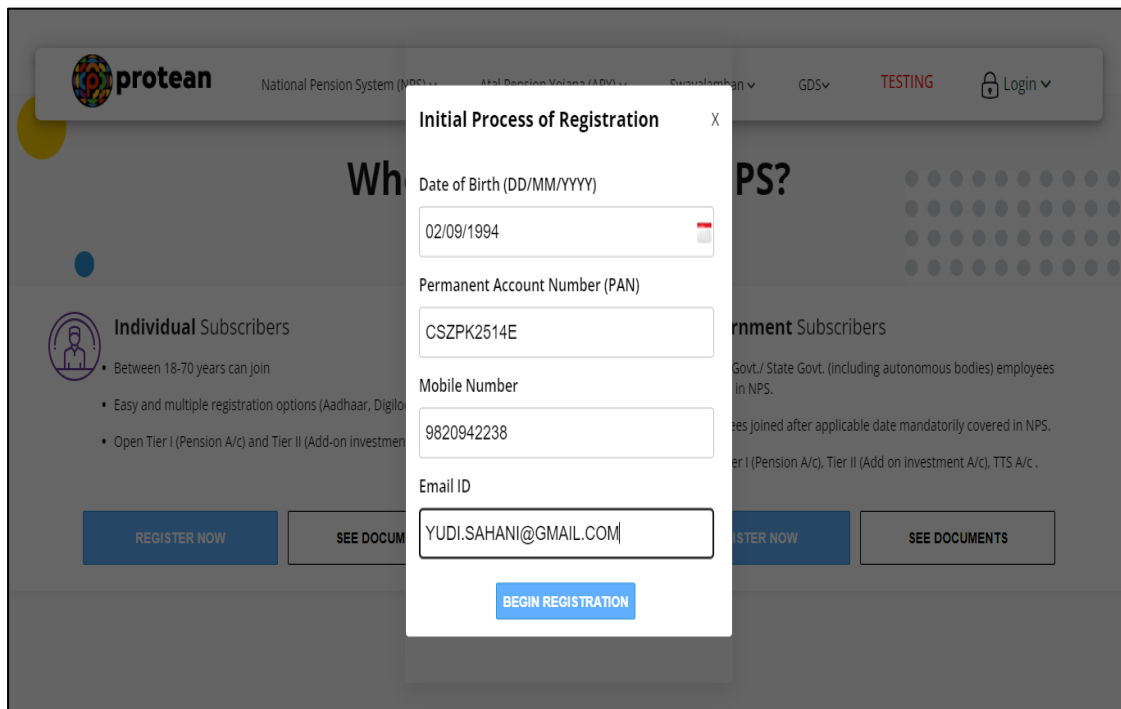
protean National Pension System (NPS) ∨ Atal Pension Yojana (APY) ∨ Swavalamban ∨ GDS∨ TESTING Login ∨

Wh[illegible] NPS?

Individual Subscribers

• Between 18-70 years can join

• Easy and multiple registration options (Aadhaar, Digilo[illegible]

• Open Tier I (Pension A/c) and Tier II (Add-on investmen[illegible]

REGISTER NOW

SEE DOCUM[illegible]

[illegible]rnment Subscribers

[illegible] Govt./ State Govt. (including autonomous bodies) employees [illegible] in NPS.

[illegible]ees joined after applicable date mandatorily covered in NPS.

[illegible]er I (Pension A/c), Tier II (Add on investment A/c), TTS A/c .

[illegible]ISTER NOW

SEE DOCUMENTS

Initial Process of Registration X

Date of Birth (DD/MM/YYYY)

02/09/1994

Permanent Account Number (PAN)

CSZPK2514E

Mobile Number

9820942238

Email ID

YUDI.SAHANI@GMAIL.COM

BEGIN REGISTRATION